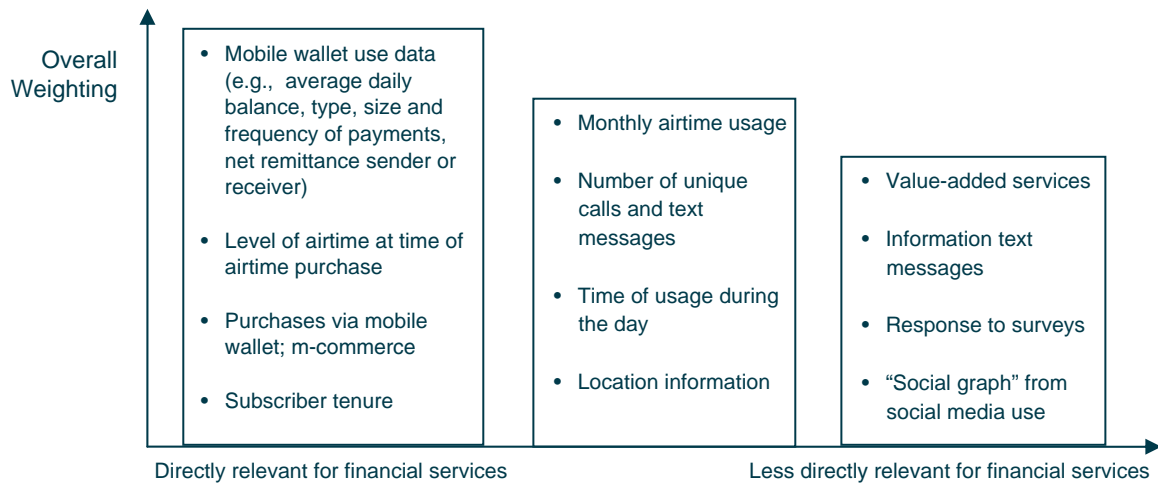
Overall Weighting

- Mobile wallet use data (e.g., average daily balance, type, size and frequency of payments, net remittance sender or receiver)
- Level of airtime at time of airtime purchase
- Purchases via mobile wallet; m-commerce
- Subscriber tenure

- Monthly airtime usage
- Number of unique calls and text messages
- Time of usage during the day
- Location information

- Value-added services
- Information text messages
- Response to surveys
- “Social graph” from social media use

Directly relevant for financial services

Less directly relevant for financial services